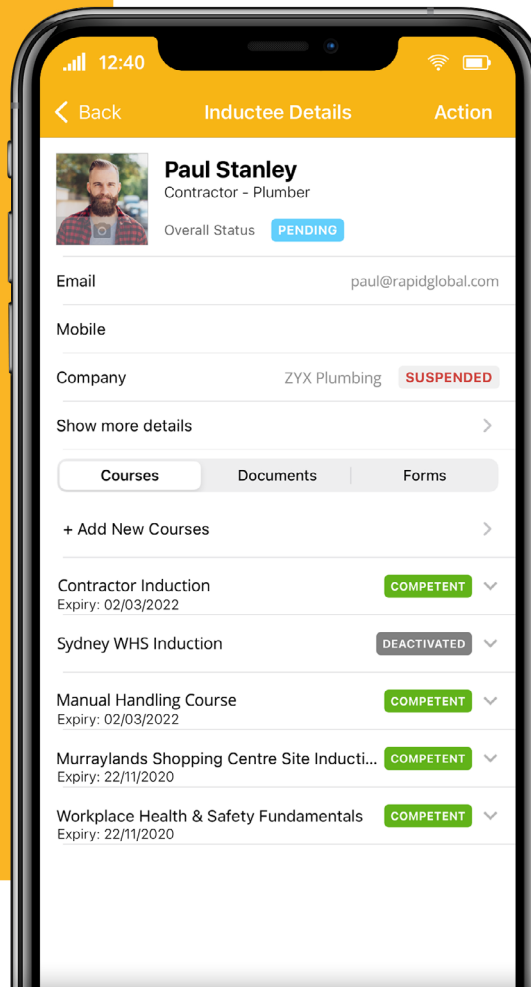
12:40

Back Inductee Details Action

Paul Stanley
Contractor - Plumber
Overall Status PENDING

Email paul@rapidglobal.com

Mobile

Company ZYX Plumbing SUSPENDED

Show more details

Courses Documents Forms

+ Add New Courses

Contractor Induction COMPETENT
Expiry: 02/03/2022

Sydney WHS Induction DEACTIVATED

Manual Handling Course COMPETENT
Expiry: 02/03/2022

Murraylands Shopping Centre Site Inducti... COMPETENT
Expiry: 22/11/2020

Workplace Health & Safety Fundamentals COMPETENT
Expiry: 22/11/2020